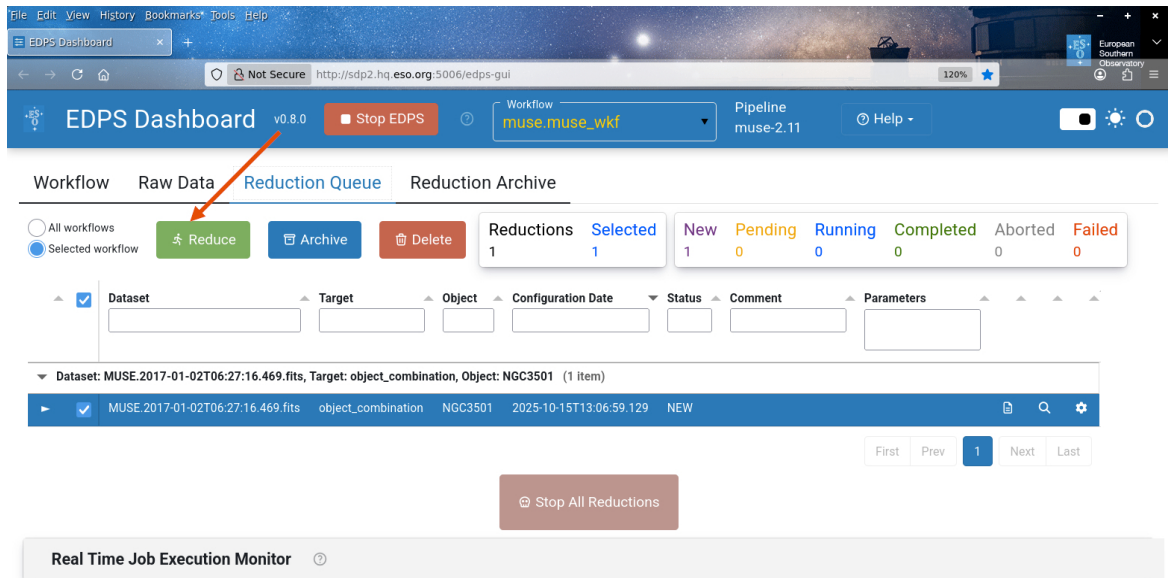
File Edit View History Bookmarks Tools Help

EDPS Dashboard ×

Not Secure http://sdp2.hq.eso.org:5006/edps-gui 120%

European Southern Observatory

EDPS Dashboard v0.8.0 Stop EDPS

Workflow
muse.muse_wkf

Pipeline
muse-2.11

Help

Workflow Raw Data Reduction Queue Reduction Archive

All workflows
Selected workflow

Reduce Archive Delete

| Reductions | Selected |
|---|---|
| 1 | 1 |

| New | Pending | Running | Completed | Aborted | Failed |
|---|---|---|---|---|---|
| 1 | 0 | 0 | 0 | 0 | 0 |

| Dataset | Target | Object | Configuration Date | Status | Comment | Parameters |
|---|---|---|---|---|---|---|

Dataset: MUSE.2017-01-02T06:27:16.469.fits, Target: object_combination, Object: NGC3501 (1 item)

| MUSE.2017-01-02T06:27:16.469.fits | object_combination | NGC3501 | 2025-10-15T13:06:59.129 | NEW |
|---|---|---|---|---|

First Prev 1 Next Last

Stop All Reductions

Real Time Job Execution Monitor